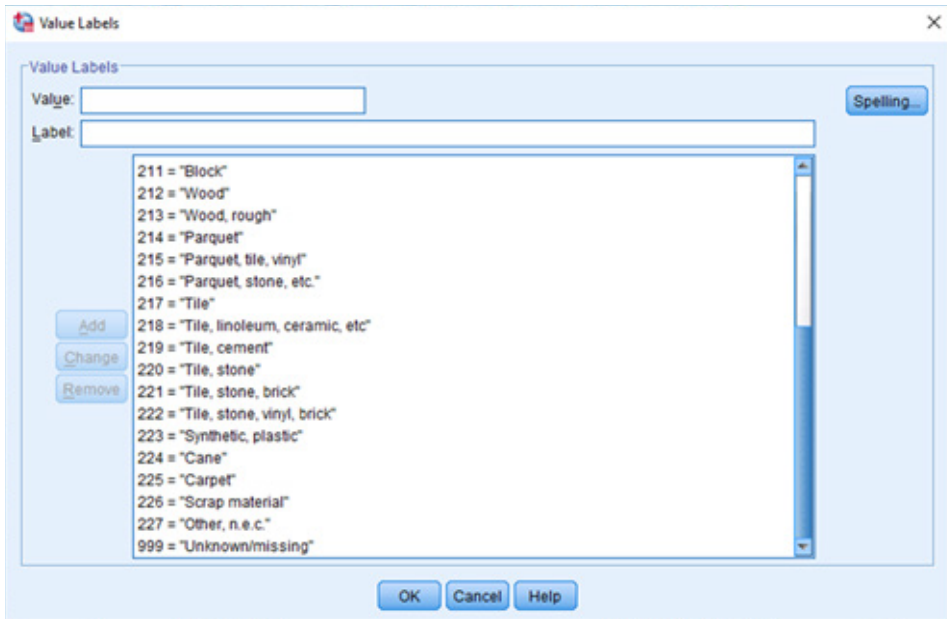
Value Labels

Value Labels

Value:

Label:

Spelling...

211 = "Block"
212 = "Wood"
213 = "Wood, rough"
214 = "Parquet"
215 = "Parquet, tile, vinyl"
216 = "Parquet, stone, etc."
217 = "Tile"
218 = "Tile, linoleum, ceramic, etc"
219 = "Tile, cement"
220 = "Tile, stone"
221 = "Tile, stone, brick"
222 = "Tile, stone, vinyl, brick"
223 = "Synthetic, plastic"
224 = "Cane"
225 = "Carpet"
226 = "Scrap material"
227 = "Other, n.e.c."
999 = "Unknown/missing"

Add
Change
Remove

OK Cancel Help